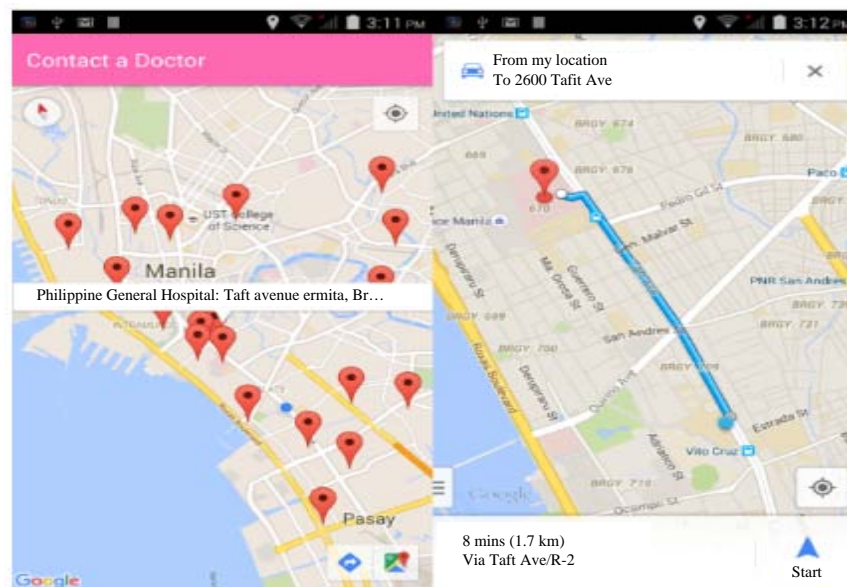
3:11 PM

Contact a Doctor

UST College of Science

Manila

Philippine General Hospital: Taft avenue ermita, Br…

Pasay

Google

3:12 PM

From my location
To 2600 Tafit Ave

United Nations

BRGY. 674

BRGY. 670

BRGY. 680

Pedro Gil St

Paco

Manila

Gen. Malvar St

Guerrero St

Ma. Orosa St

Del Pilar St

BRGY. 699

San Andres St

PNR San Andres

BRGY. 721

Roxas Boulevard

Quirino Ave

Estrada St

Vito Cruz

Adriatico St

BRGY. 719

Google

8 mins (1.7 km)
Via Taft Ave/R-2

Start